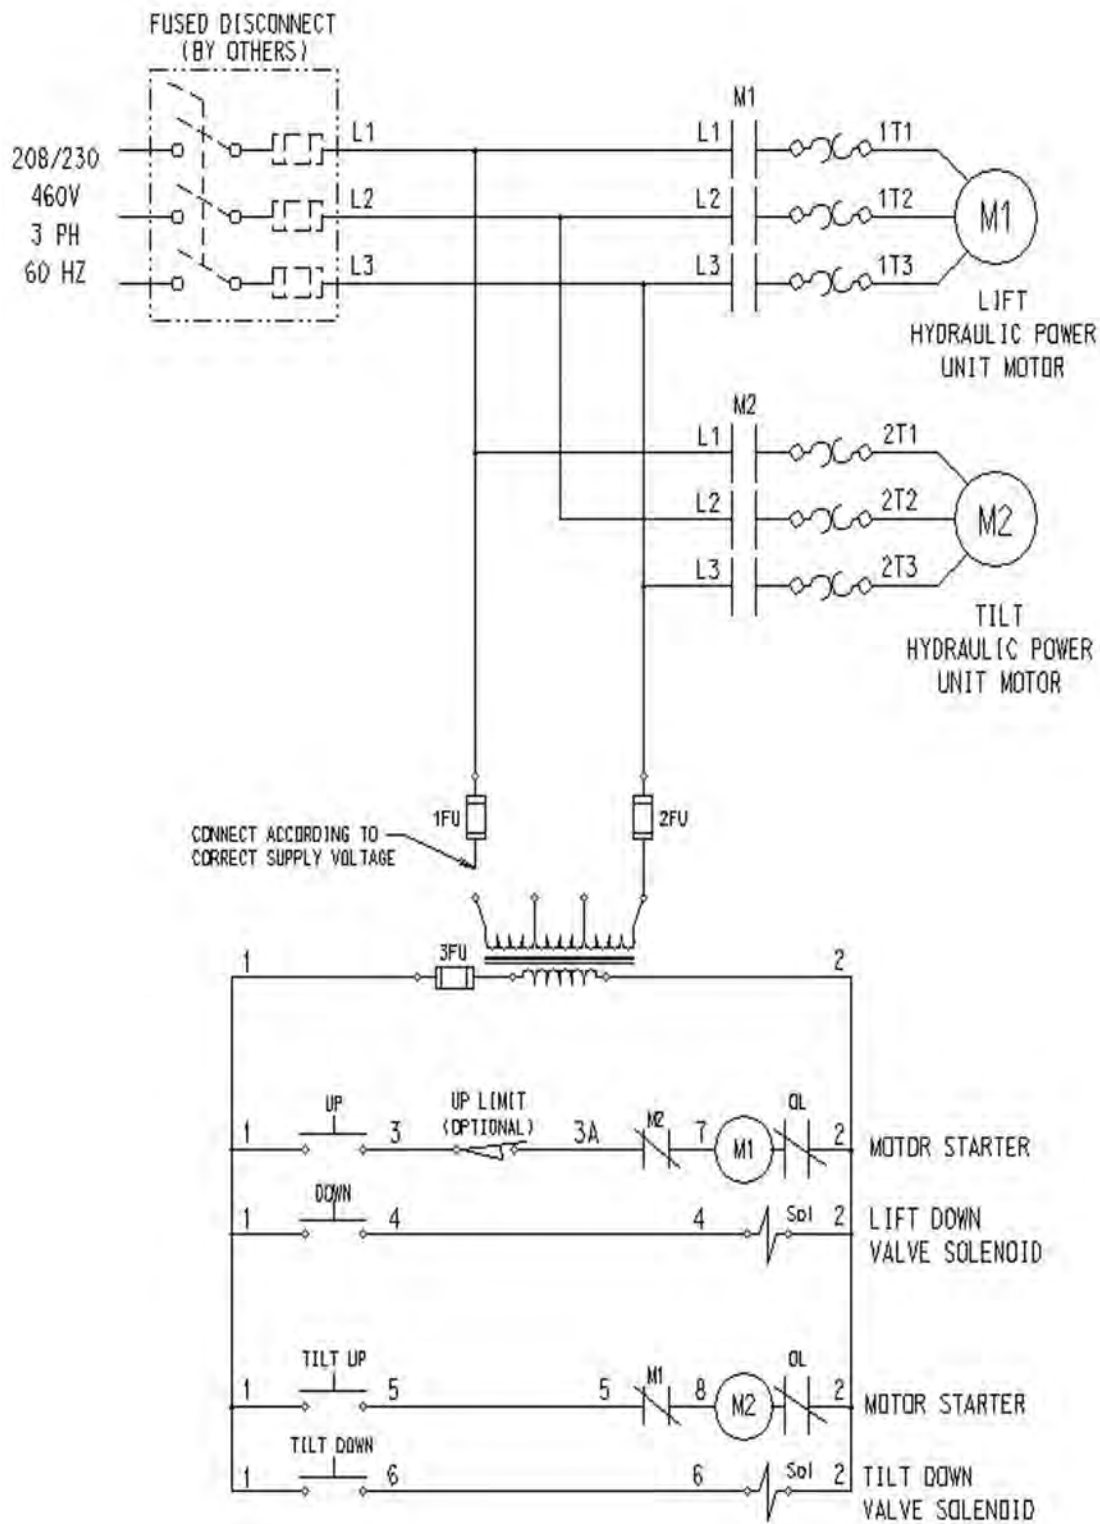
FUSED DISCONNECT
(BY OTHERS)

208/230
460V
3 PH
60 HZ

L1
L2
L3

M1
L1
L2
L3
1T1
1T2
1T3
M1
LIFT
HYDRAULIC POWER
UNIT MOTOR

M2
L1
L2
L3
2T1
2T2
2T3
M2
TILT
HYDRAULIC POWER
UNIT MOTOR

CONNECT ACCORDING TO
CORRECT SUPPLY VOLTAGE
1FU
2FU

1
3FU
2

1
UP
3
UP LIMIT
(OPTIONAL)
3A
M2
7
M1
OL
2
MOTOR STARTER

1
DOWN
4
4
Sol
2
LIFT DOWN
VALVE SOLENOID

1
TILT UP
5
5
M1
8
M2
OL
2
MOTOR STARTER

1
TILT DOWN
6
6
Sol
2
TILT DOWN
VALVE SOLENOID